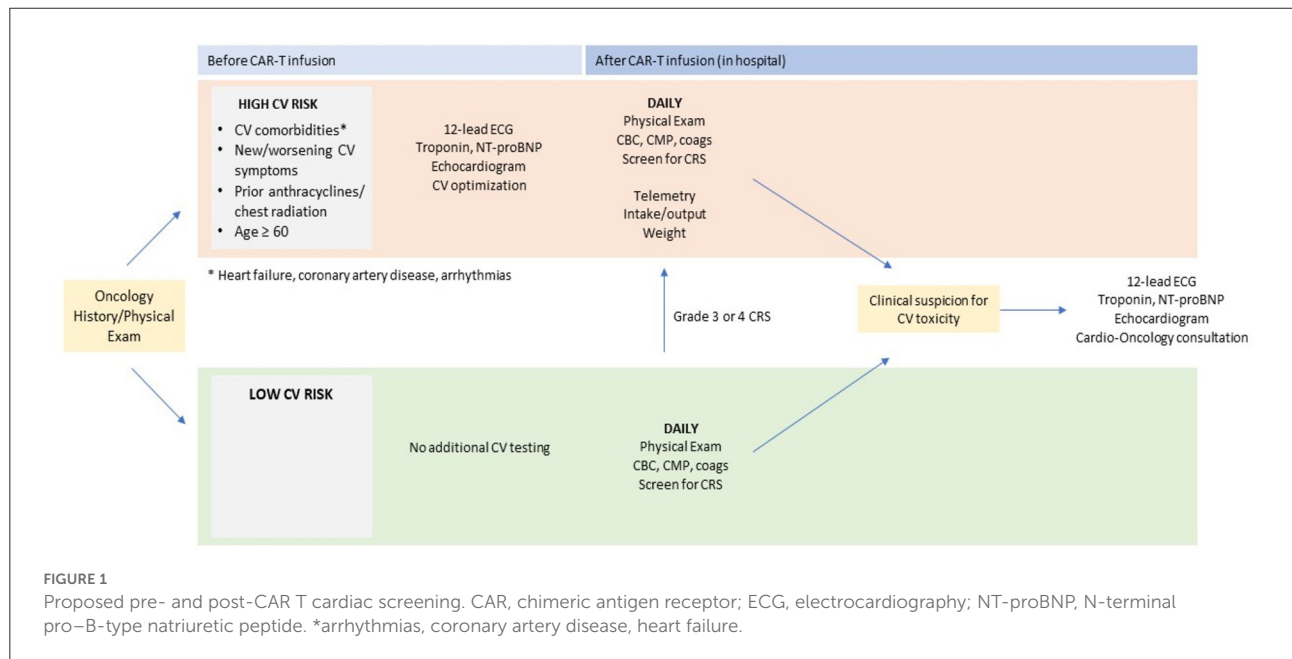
Before CAR-T infusion

After CAR-T infusion (in hospital)

HIGH CV RISK
- CV comorbidities*
- New/worsening CV symptoms
- Prior anthracyclines/ chest radiation
- Age ≥ 60

12-lead ECG
Troponin, NT-proBNP
Echocardiogram
CV optimization

DAILY
Physical Exam
CBC, CMP, coags
Screen for CRS

Telemetry
Intake/output
Weight

* Heart failure, coronary artery disease, arrhythmias

Oncology History/Physical Exam

Grade 3 or 4 CRS

Clinical suspicion for CV toxicity

12-lead ECG
Troponin, NT-proBNP
Echocardiogram
Cardio-Oncology consultation

LOW CV RISK

No additional CV testing

DAILY
Physical Exam
CBC, CMP, coags
Screen for CRS

FIGURE 1
Proposed pre- and post-CAR T cardiac screening. CAR, chimeric antigen receptor; ECG, electrocardiography; NT-proBNP, N-terminal pro–B-type natriuretic peptide. *arrhythmias, coronary artery disease, heart failure.